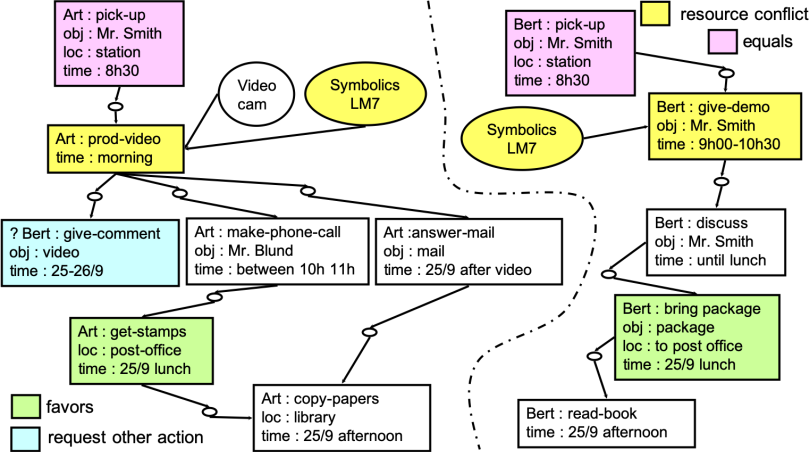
Art : pick-up
obj : Mr. Smith
loc : station
time : 8h30

Video cam

Symbolics LM7

Art : prod-video
time : morning

? Bert : give-comment
obj : video
time : 25-26/9

Art : make-phone-call
obj : Mr. Blund
time : between 10h 11h

Art :answer-mail
obj : mail
time : 25/9 after video

Art : get-stamps
loc : post-office
time : 25/9 lunch

Art : copy-papers
loc : library
time : 25/9 afternoon

favors

request other action

Bert : pick-up
obj : Mr. Smith
loc : station
time : 8h30

resource conflict

equals

Symbolics LM7

Bert : give-demo
obj : Mr. Smith
time : 9h00-10h30

Bert : discuss
obj : Mr. Smith
time : until lunch

Bert : bring package
obj : package
loc : to post office
time : 25/9 lunch

Bert : read-book
time : 25/9 afternoon